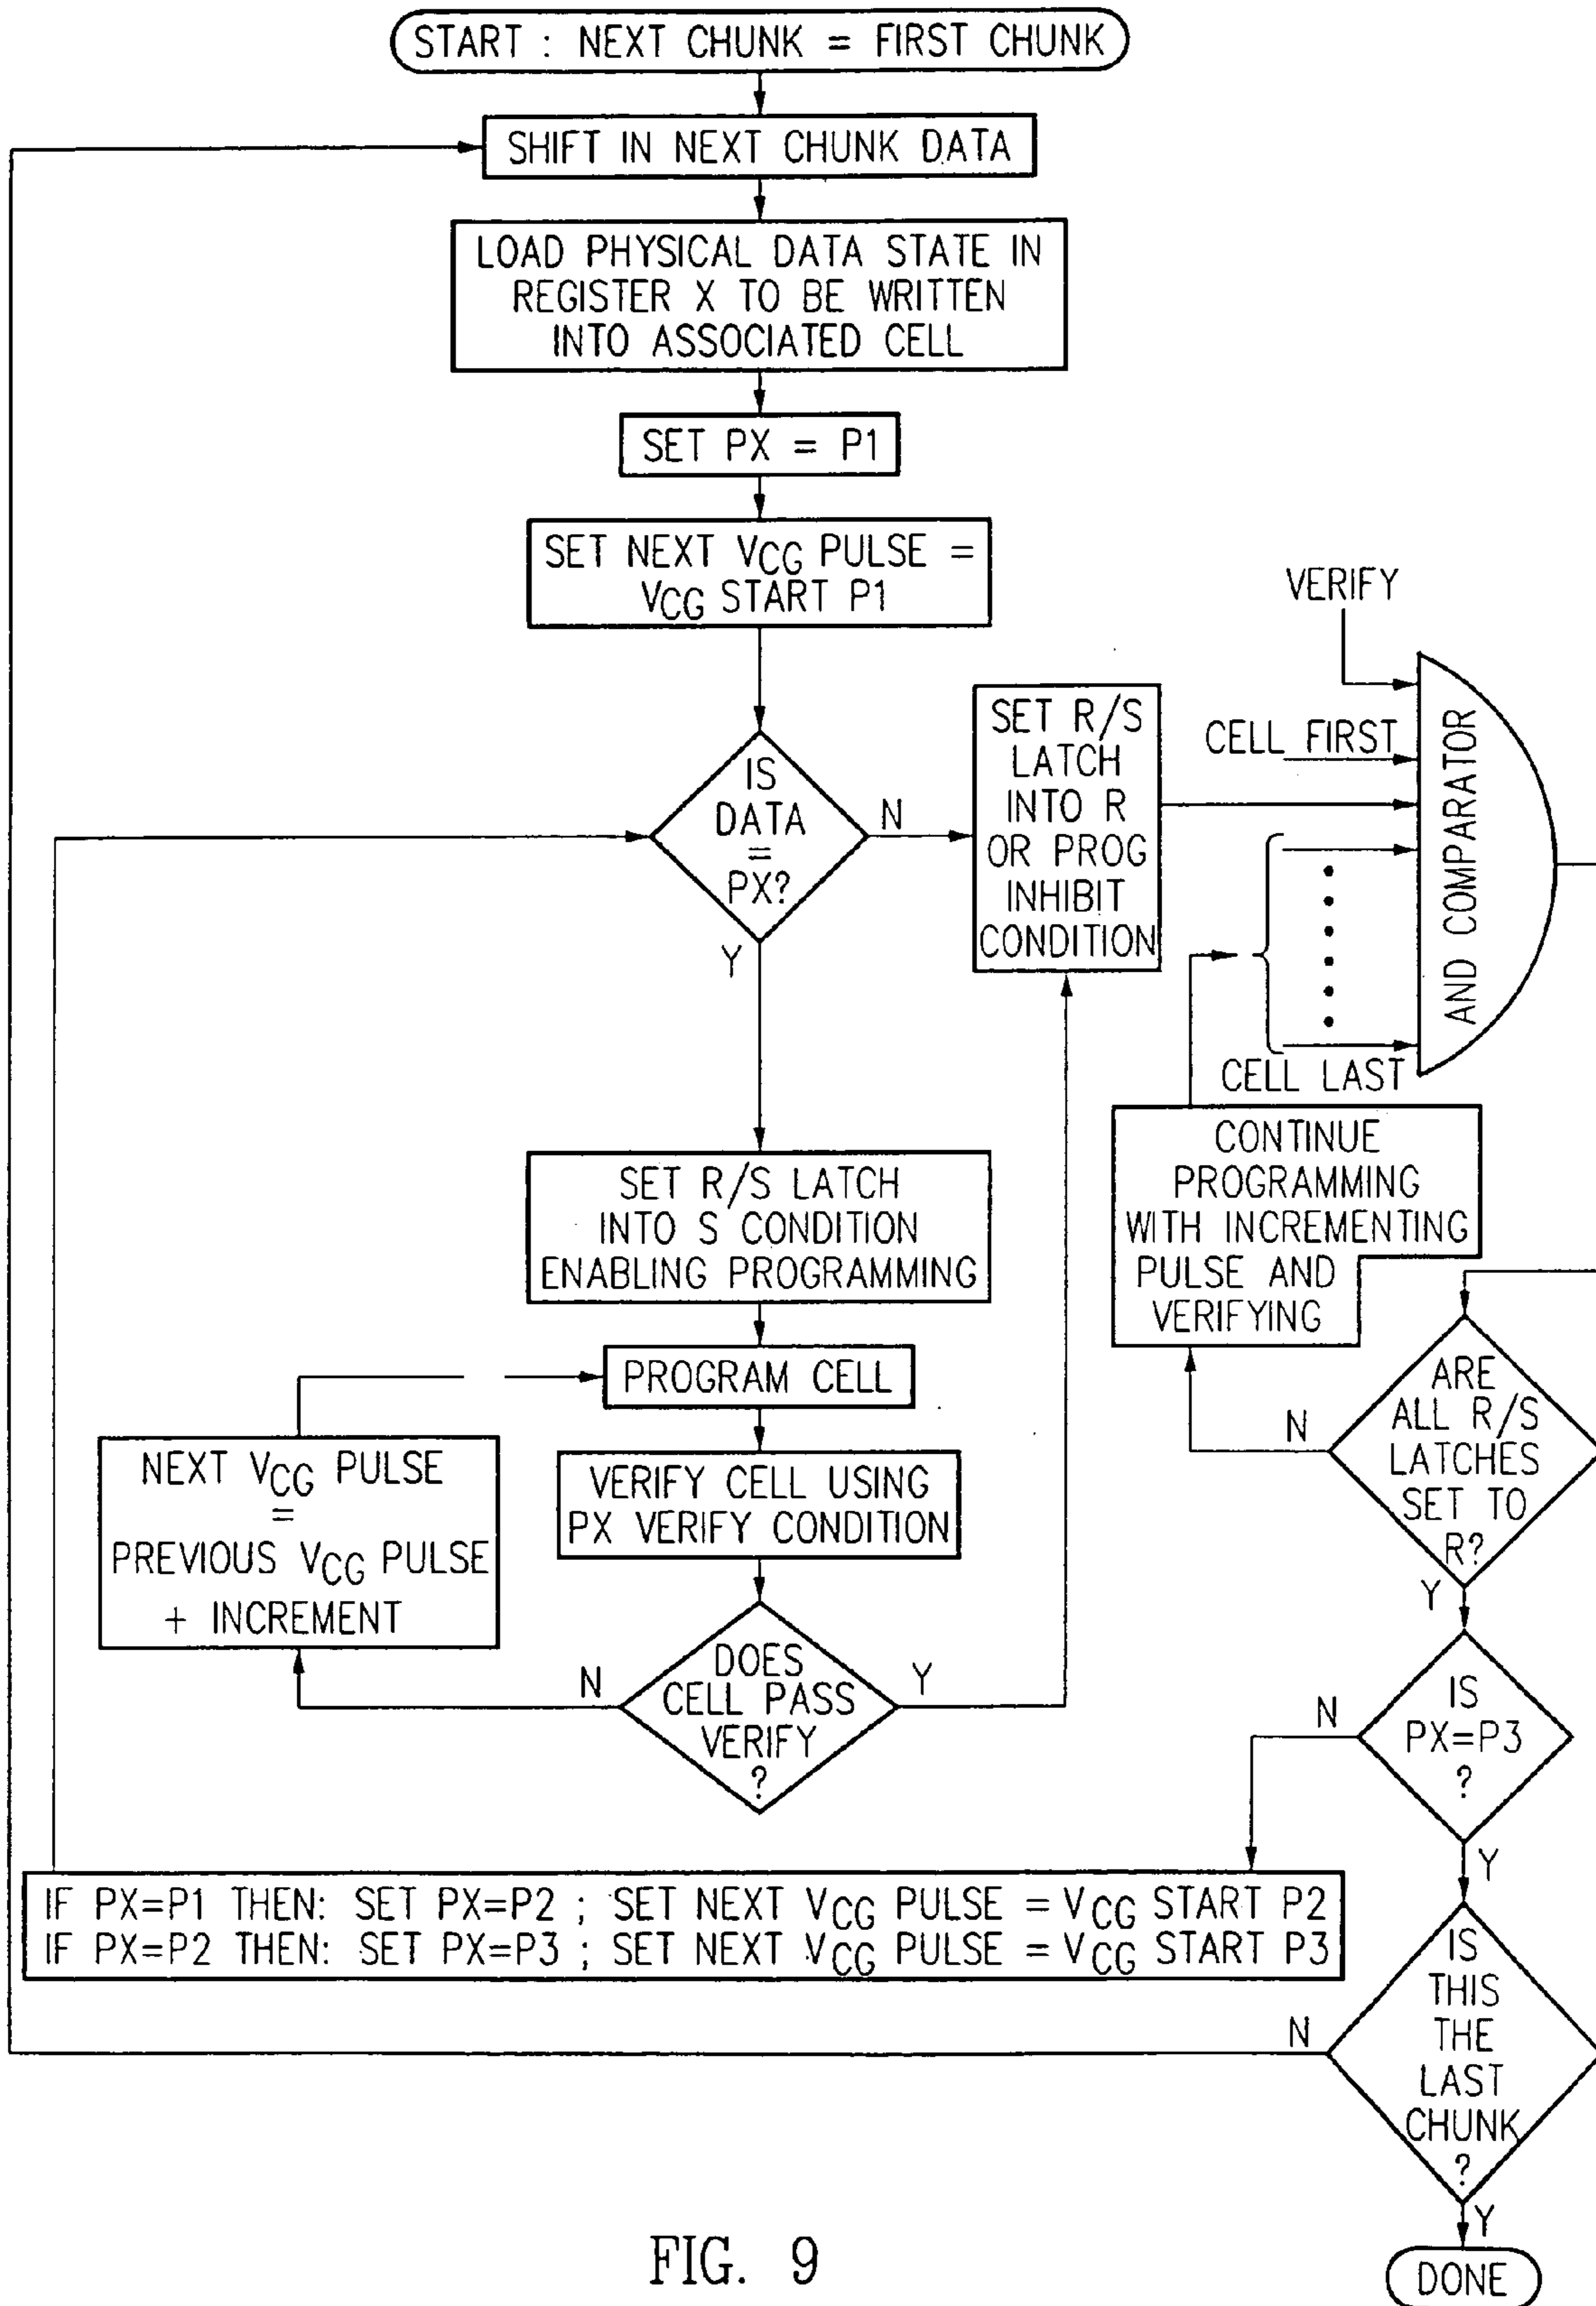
START : NEXT CHUNK = FIRST CHUNK

SHIFT IN NEXT CHUNK DATA

LOAD PHYSICAL DATA STATE IN REGISTER X TO BE WRITTEN INTO ASSOCIATED CELL

SET PX = P1

SET NEXT $V_{CG}$ PULSE = $V_{CG}$ START P1

IS DATA = PX?

N

Y

SET R/S LATCH INTO R OR PROG INHIBIT CONDITION

VERIFY

CELL FIRST

AND COMPARATOR

CELL LAST

CONTINUE PROGRAMMING WITH INCREMENTING PULSE AND VERIFYING

SET R/S LATCH INTO S CONDITION ENABLING PROGRAMMING

PROGRAM CELL

NEXT $V_{CG}$ PULSE = PREVIOUS $V_{CG}$ PULSE + INCREMENT

VERIFY CELL USING PX VERIFY CONDITION

N

DOES CELL PASS VERIFY ?

Y

N

ARE ALL R/S LATCHES SET TO R?

Y

N

IS PX=P3 ?

Y

IF PX=P1 THEN: SET PX=P2 ; SET NEXT $V_{CG}$ PULSE = $V_{CG}$ START P2
IF PX=P2 THEN: SET PX=P3 ; SET NEXT $V_{CG}$ PULSE = $V_{CG}$ START P3

N

IS THIS THE LAST CHUNK ?

Y

FIG. 9

DONE